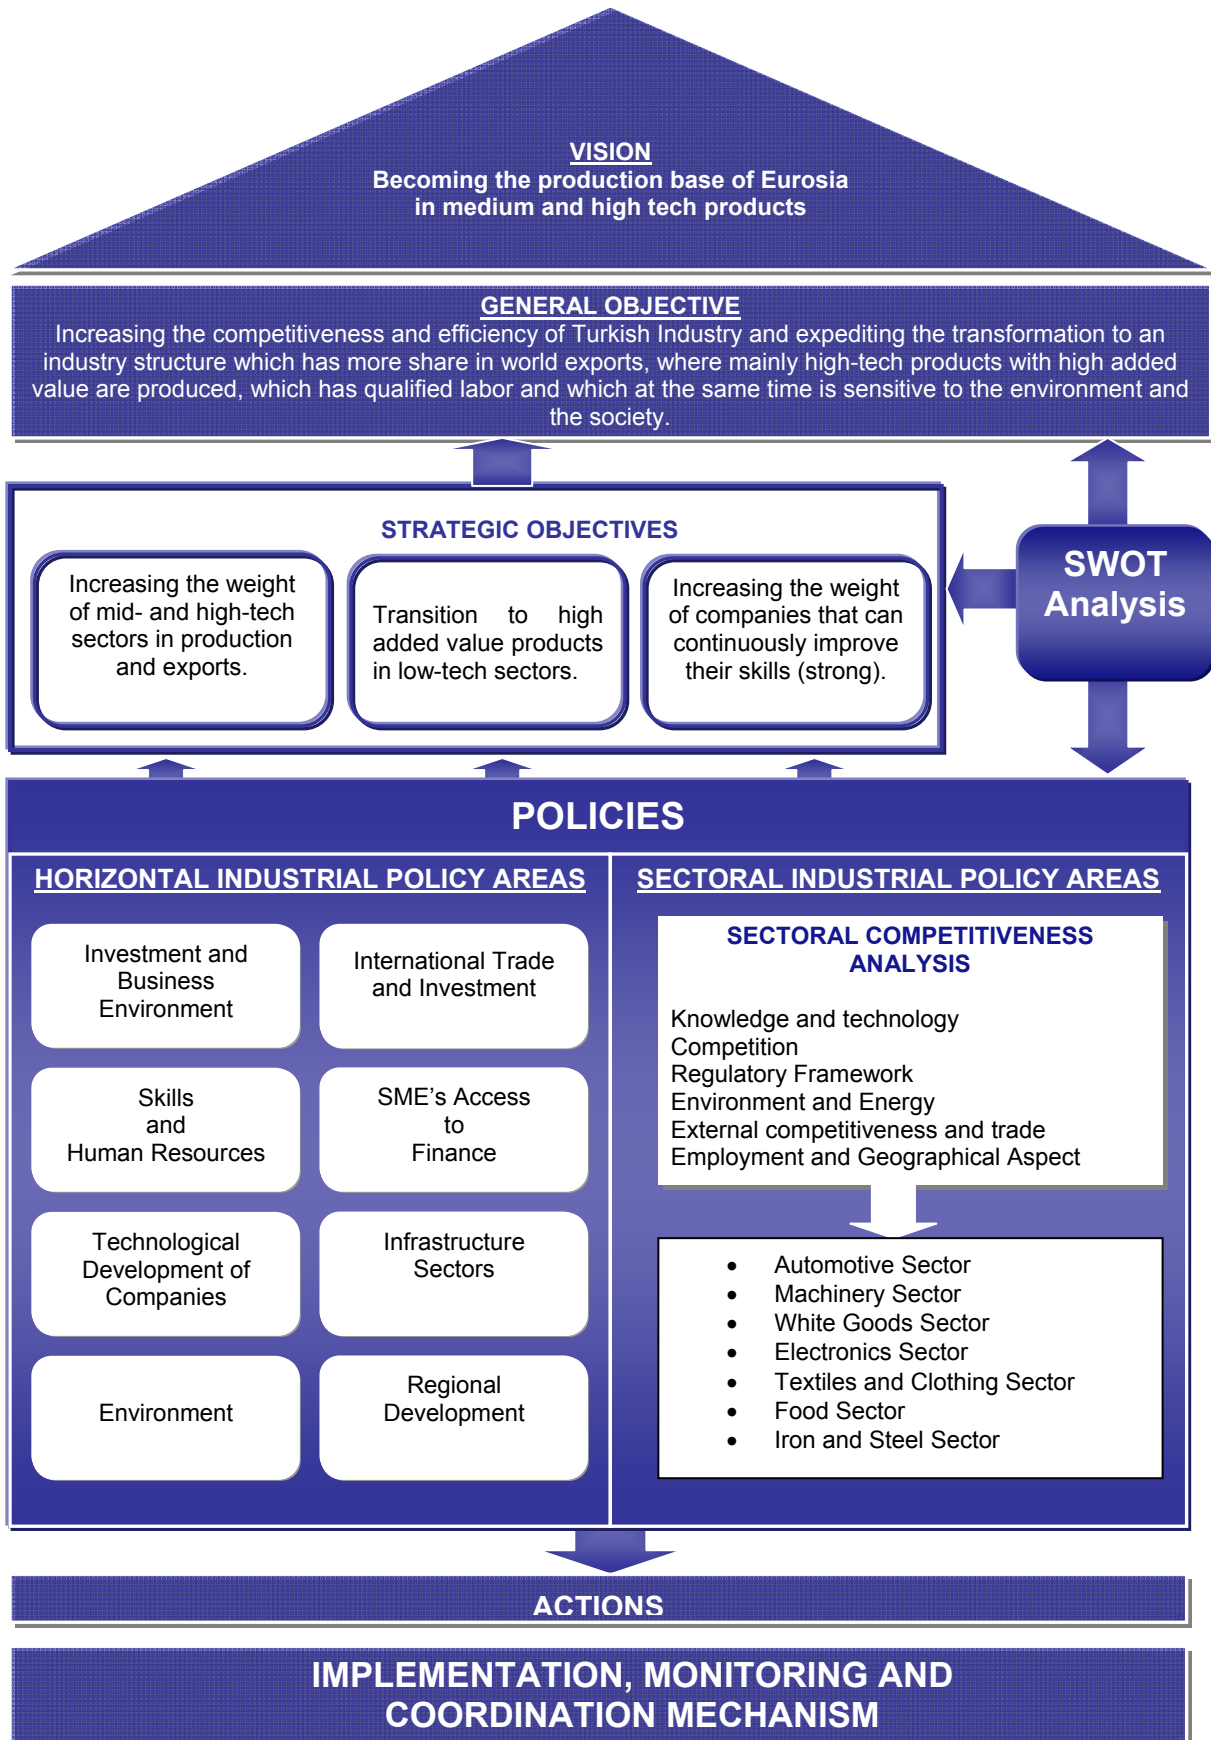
VISION
Becoming the production base of Eurosia in medium and high tech products

GENERAL OBJECTIVE
Increasing the competitiveness and efficiency of Turkish Industry and expediting the transformation to an industry structure which has more share in world exports, where mainly high-tech products with high added value are produced, which has qualified labor and which at the same time is sensitive to the environment and the society.

STRATEGIC OBJECTIVES

Increasing the weight of mid- and high-tech sectors in production and exports.

Transition to high added value products in low-tech sectors.

Increasing the weight of companies that can continuously improve their skills (strong).

SWOT Analysis

POLICIES

HORIZONTAL INDUSTRIAL POLICY AREAS

Investment and Business Environment

International Trade and Investment

Skills and Human Resources

SME's Access to Finance

Technological Development of Companies

Infrastructure Sectors

Environment

Regional Development

SECTORAL INDUSTRIAL POLICY AREAS

SECTORAL COMPETITIVENESS ANALYSIS

Knowledge and technology
Competition
Regulatory Framework
Environment and Energy
External competitiveness and trade
Employment and Geographical Aspect

- Automotive Sector
- Machinery Sector
- White Goods Sector
- Electronics Sector
- Textiles and Clothing Sector
- Food Sector
- Iron and Steel Sector

ACTIONS

IMPLEMENTATION, MONITORING AND COORDINATION MECHANISM